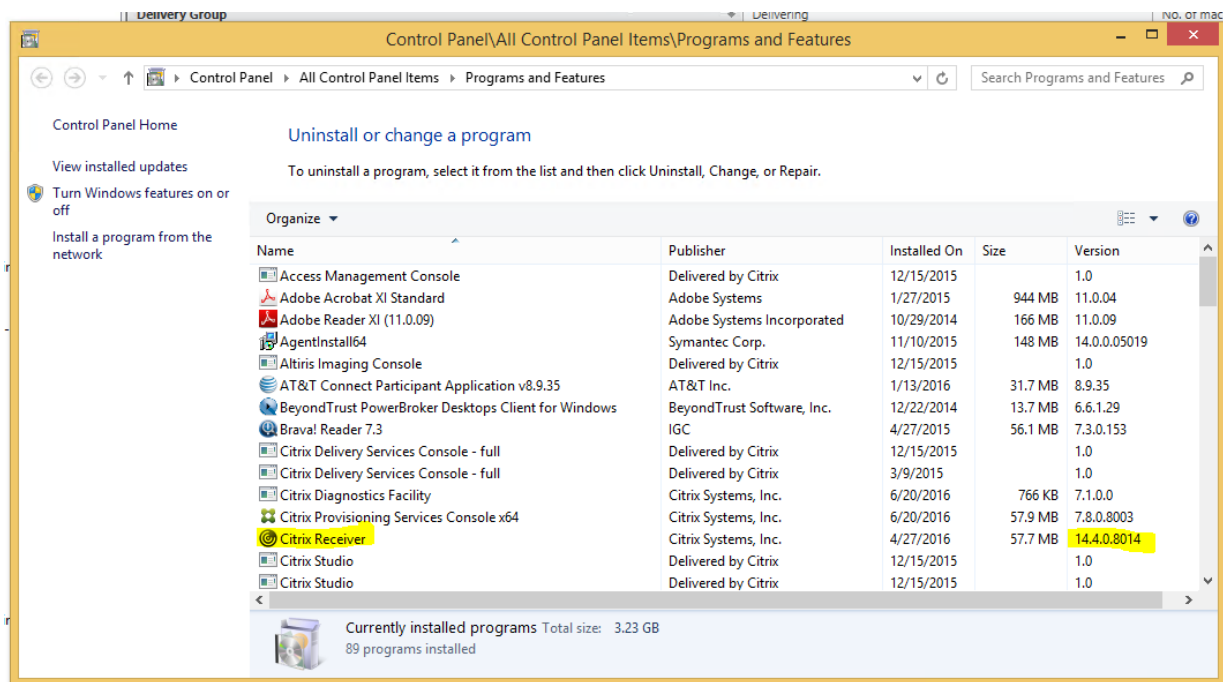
Delivery Group
Delivering
No. of mac

Control Panel\All Control Panel Items\Programs and Features

Control Panel › All Control Panel Items › Programs and Features

Search Programs and Features

Control Panel Home

View installed updates

Turn Windows features on or off

Install a program from the network

Uninstall or change a program

To uninstall a program, select it from the list and then click Uninstall, Change, or Repair.

Organize ▾

| Name | Publisher | Installed On | Size | Version |
|---|---|---|---|---|
| Access Management Console | Delivered by Citrix | 12/15/2015 | | 1.0 |
| Adobe Acrobat XI Standard | Adobe Systems | 1/27/2015 | 944 MB | 11.0.04 |
| Adobe Reader XI (11.0.09) | Adobe Systems Incorporated | 10/29/2014 | 166 MB | 11.0.09 |
| AgentInstall64 | Symantec Corp. | 11/10/2015 | 148 MB | 14.0.0.05019 |
| Altiris Imaging Console | Delivered by Citrix | 12/15/2015 | | 1.0 |
| AT&T Connect Participant Application v8.9.35 | AT&T Inc. | 1/13/2016 | 31.7 MB | 8.9.35 |
| BeyondTrust PowerBroker Desktops Client for Windows | BeyondTrust Software, Inc. | 12/22/2014 | 13.7 MB | 6.6.1.29 |
| Brava! Reader 7.3 | IGC | 4/27/2015 | 56.1 MB | 7.3.0.153 |
| Citrix Delivery Services Console - full | Delivered by Citrix | 12/15/2015 | | 1.0 |
| Citrix Delivery Services Console - full | Delivered by Citrix | 3/9/2015 | | 1.0 |
| Citrix Diagnostics Facility | Citrix Systems, Inc. | 6/20/2016 | 766 KB | 7.1.0.0 |
| Citrix Provisioning Services Console x64 | Citrix Systems, Inc. | 6/20/2016 | 57.9 MB | 7.8.0.8003 |
| Citrix Receiver | Citrix Systems, Inc. | 4/27/2016 | 57.7 MB | 14.4.0.8014 |
| Citrix Studio | Delivered by Citrix | 12/15/2015 | | 1.0 |
| Citrix Studio | Delivered by Citrix | 12/15/2015 | | 1.0 |

Currently installed programs Total size: 3.23 GB
89 programs installed